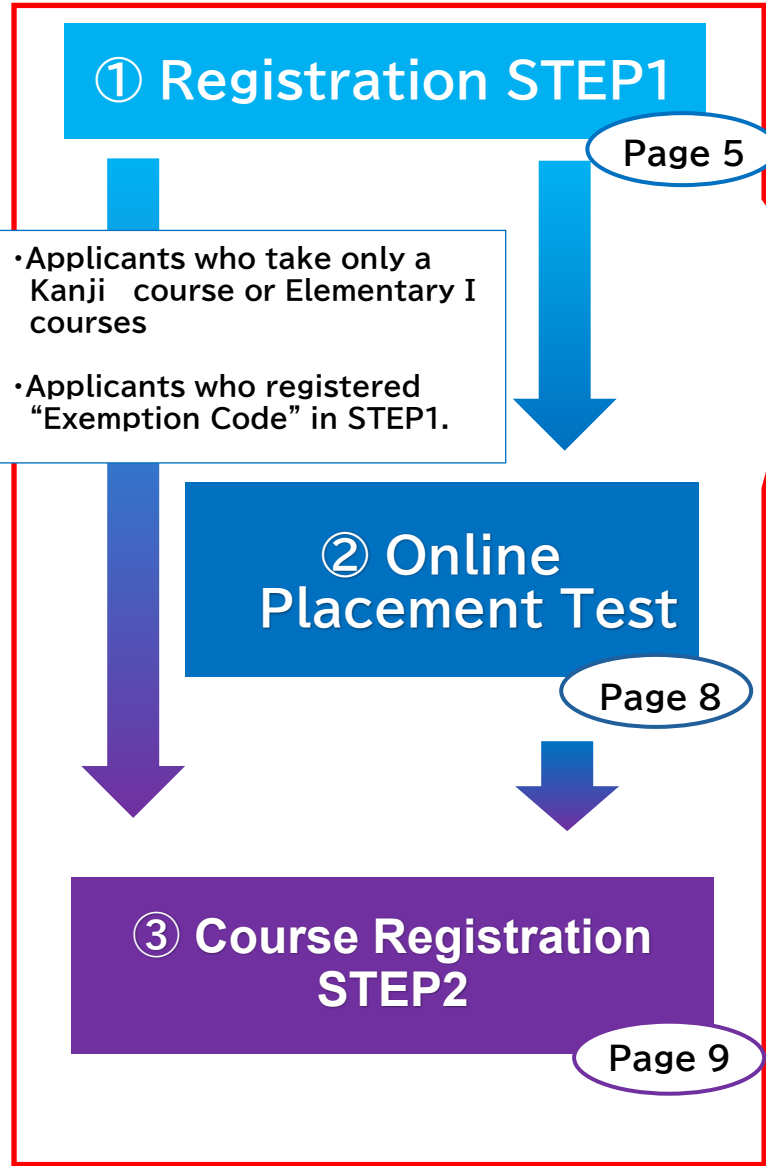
① Registration STEP1

Page 5

・Applicants who take only a Kanji course or Elementary I courses

・Applicants who registered “Exemption Code” in STEP1.

② Online Placement Test

Page 8

③ Course Registration STEP2

Page 9